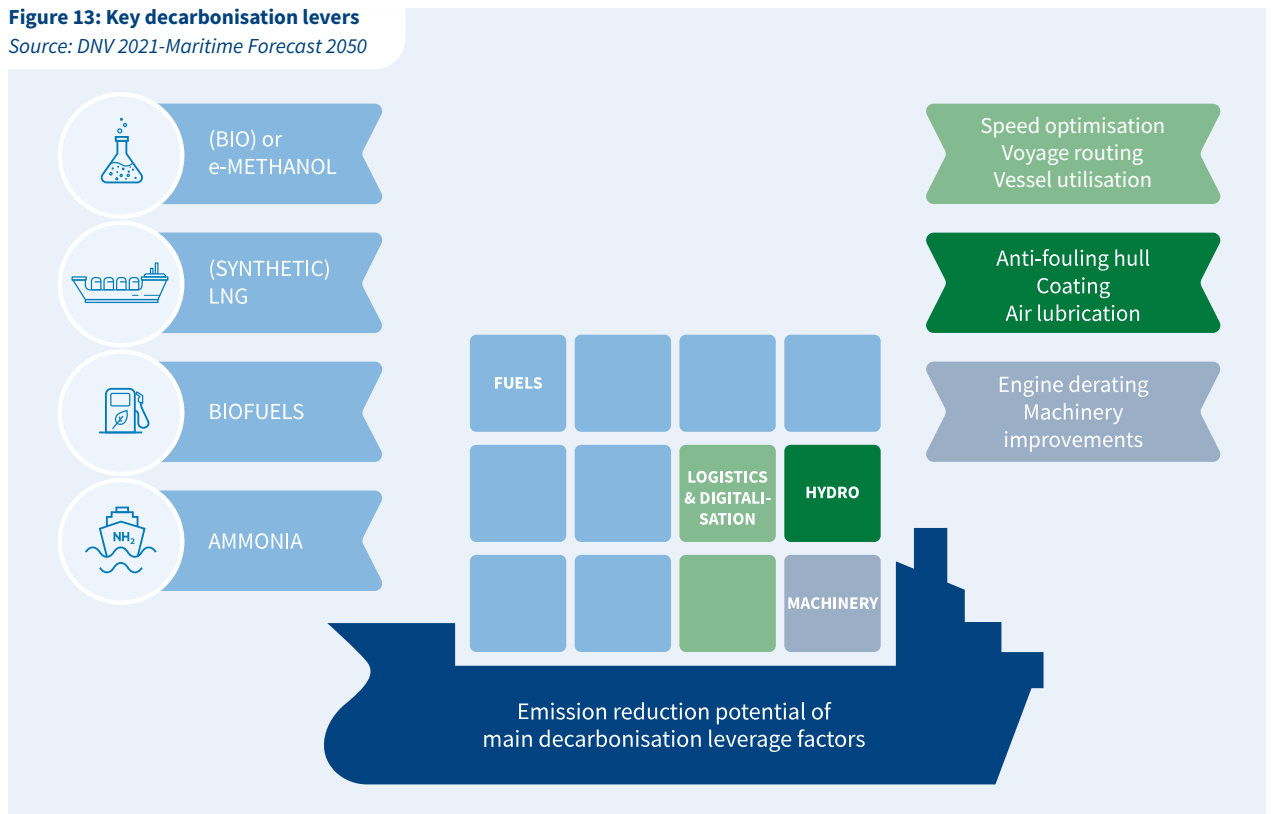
**Figure 13: Key decarbonisation levers**
*Source: DNV 2021-Maritime Forecast 2050*

(BIO) or e-METHANOL

(SYNTHETIC) LNG

BIOFUELS

$NH_2$

AMMONIA

Speed optimisation
Voyage routing
Vessel utilisation

Anti-fouling hull
Coating
Air lubrication

Engine derating
Machinery improvements

FUELS

LOGISTICS & DIGITALISATION

HYDRO

MACHINERY

Emission reduction potential of main decarbonisation leverage factors